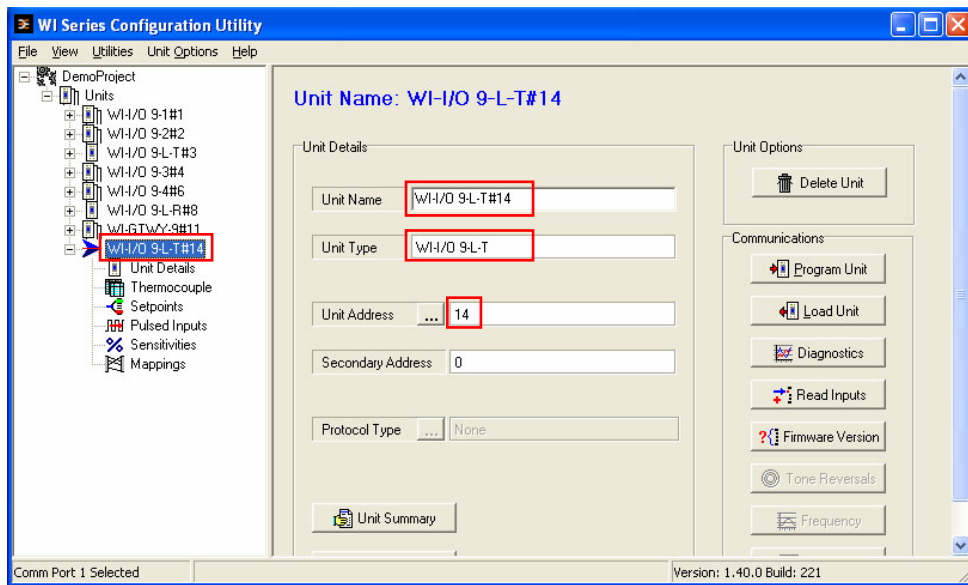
WI Series Configuration Utility

File View Utilities Unit Options Help

DemoProject
Units
WI-I/O 9-1#1
WI-I/O 9-2#2
WI-I/O 9-L-T#3
WI-I/O 9-3#4
WI-I/O 9-4#6
WI-I/O 9-L-R#8
WI-GTWY-9#11
WI-I/O 9-L-T#14
Unit Details
Thermocouple
Setpoints
Pulsed Inputs
Sensitivities
Mappings

Unit Name: WI-I/O 9-L-T#14

Unit Details

Unit Name WI-I/O 9-L-T#14

Unit Type WI-I/O 9-L-T

Unit Address ... 14

Secondary Address 0

Protocol Type ... None

Unit Summary

Unit Options

Delete Unit

Communications

Program Unit

Load Unit

Diagnostics

Read Inputs

Firmware Version

Tone Reversals

Frequency

Comm Port 1 Selected

Version: 1.40.0 Build: 221